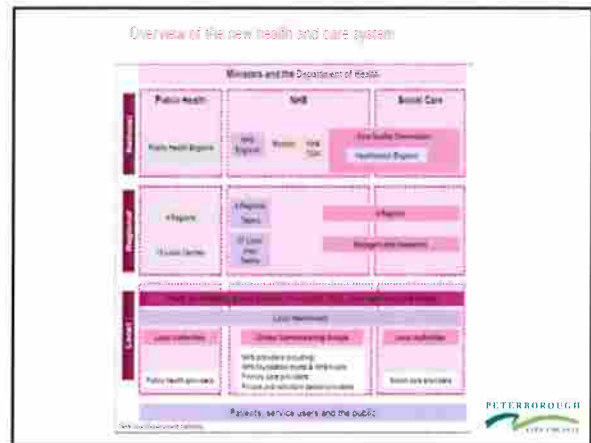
Overview of the new health and care system

Ministers and the Department of Health

National

Public Health

NHS

Social Care

Public Health England

NHS England

Monitor

NHS TDA

Care Quality Commission

Healthwatch England

Regional

4 Regions

15 Local Centres

4 Regions Teams

27 Local Area Teams

4 Regions

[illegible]

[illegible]

Local

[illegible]

Local Healthwatch

Local authorities

Clinical Commissioning Groups

Local authorities

NHS providers including: NHS foundation trusts & NHS trusts, Primary care providers, Private and voluntary sector providers

Public health providers

Social care providers

Patients, service users and the public

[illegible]

PETERBOROUGH
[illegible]